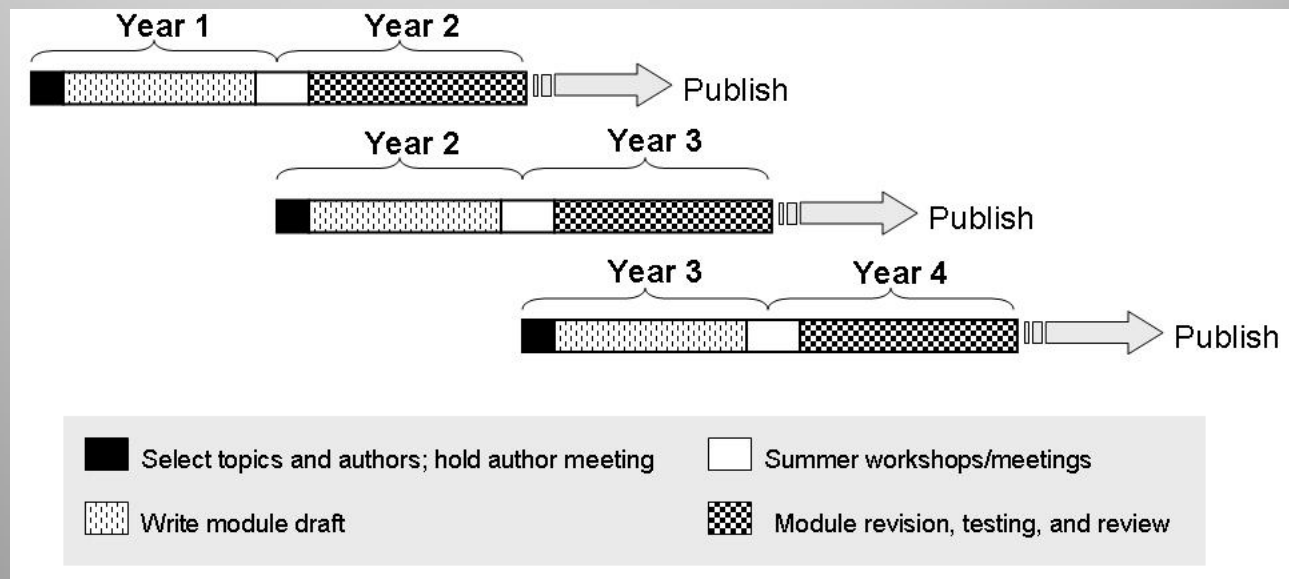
Year 1 Year 2

Publish

Year 2 Year 3

Publish

Year 3 Year 4

Publish

Select topics and authors; hold author meeting

Summer workshops/meetings

Write module draft

Module revision, testing, and review